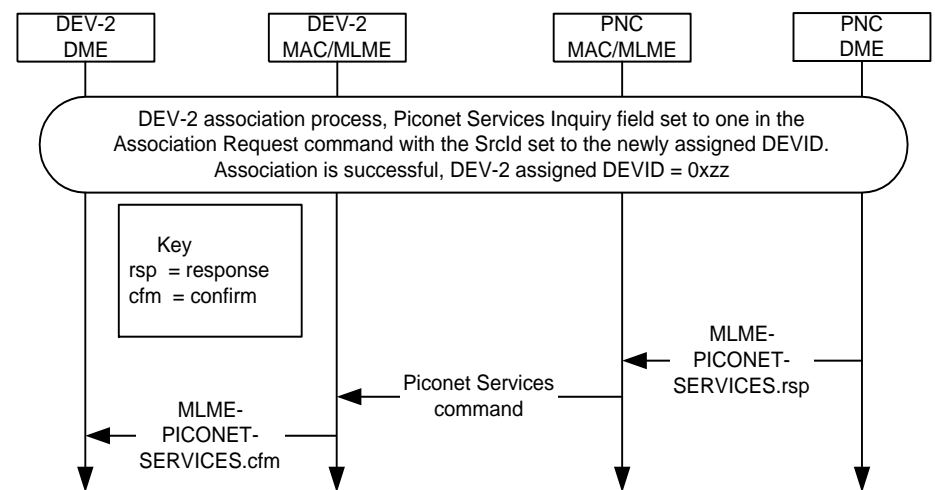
DEV-2
DME

DEV-2
MAC/MLME

PNC
MAC/MLME

PNC
DME

DEV-2 association process, Piconet Services Inquiry field set to one in the Association Request command with the SrcId set to the newly assigned DEVID. Association is successful, DEV-2 assigned DEVID = 0xzz

Key
rsp = response
cfm = confirm

MLME-
PICONET-
SERVICES.rsp

Piconet Services
command

MLME-
PICONET-
SERVICES.cfm